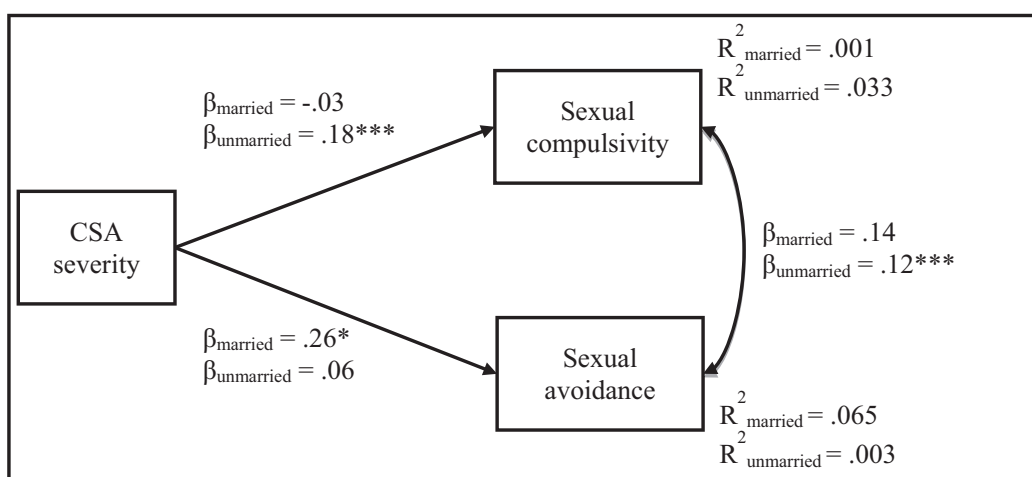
$R^2_{married} = .001$
$R^2_{unmarried} = .033$

$\beta_{married} = -.03$
$\beta_{unmarried} = .18***$

Sexual compulsivity

CSA severity

$\beta_{married} = .14$
$\beta_{unmarried} = .12***$

$\beta_{married} = .26*$
$\beta_{unmarried} = .06$

Sexual avoidance

$R^2_{married} = .065$
$R^2_{unmarried} = .003$